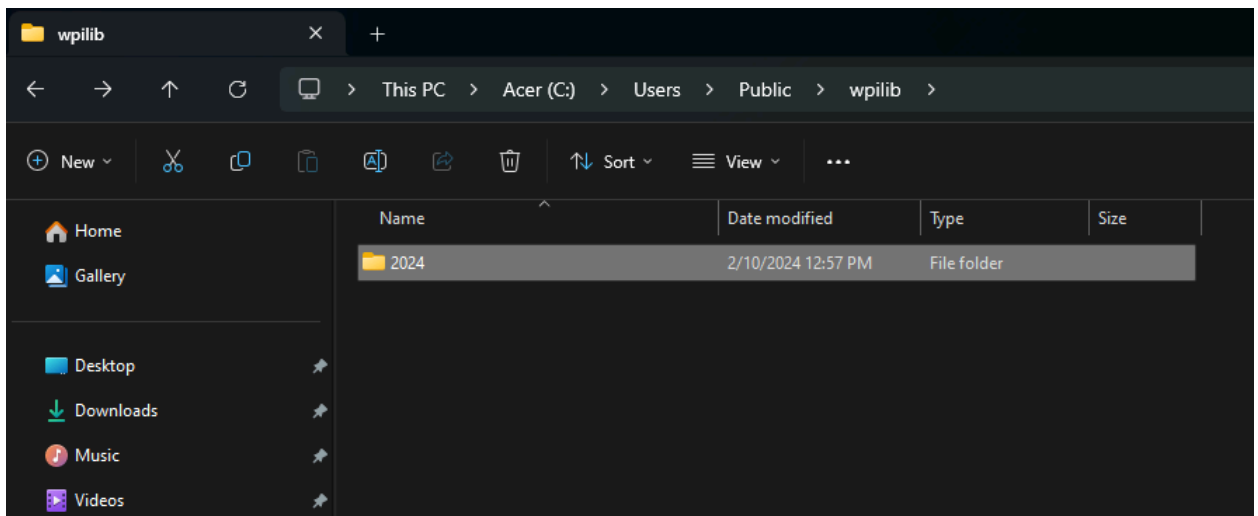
wpilib ×
+

This PC > Acer (C:) > Users > Public > wpilib >

New Sort View ...

Home
Gallery

Desktop
Downloads
Music
Videos

| Name | Date modified | Type | Size |
|---|---|---|---|
| 2024 | 2/10/2024 12:57 PM | File folder | |